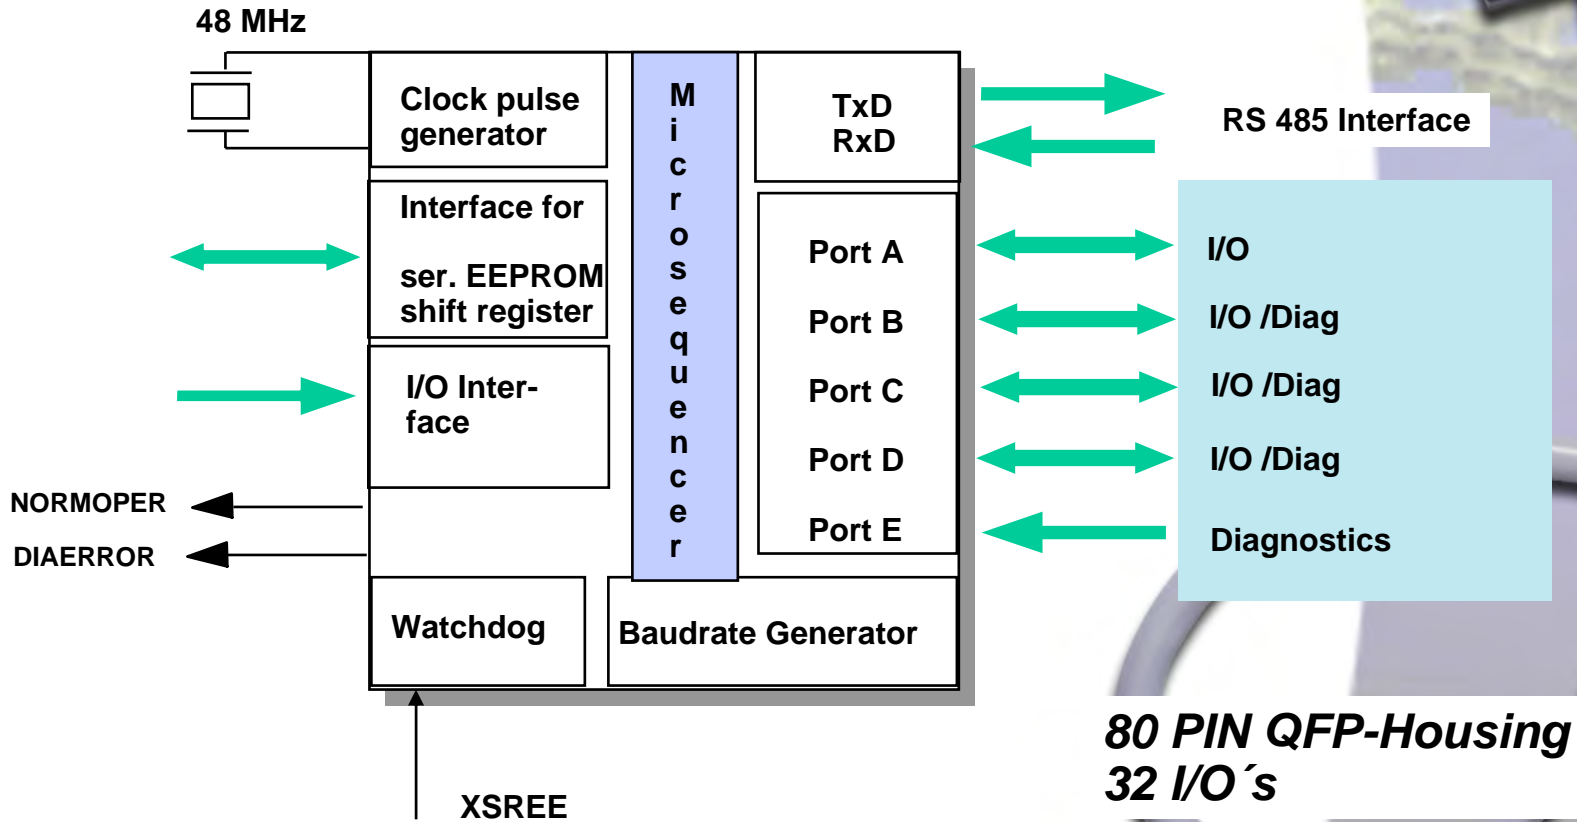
48 MHz

Clock pulse generator

Interface for

ser. EEPROM shift register

I/O Interface

Microsequencer

TxD RxD

Port A

Port B

Port C

Port D

Port E

RS 485 Interface

I/O

I/O /Diag

I/O /Diag

I/O /Diag

Diagnostics

NORMOPER

DIAERROR

Watchdog

Baudrate Generator

XSREE

80 PIN QFP-Housing
32 I/O´s